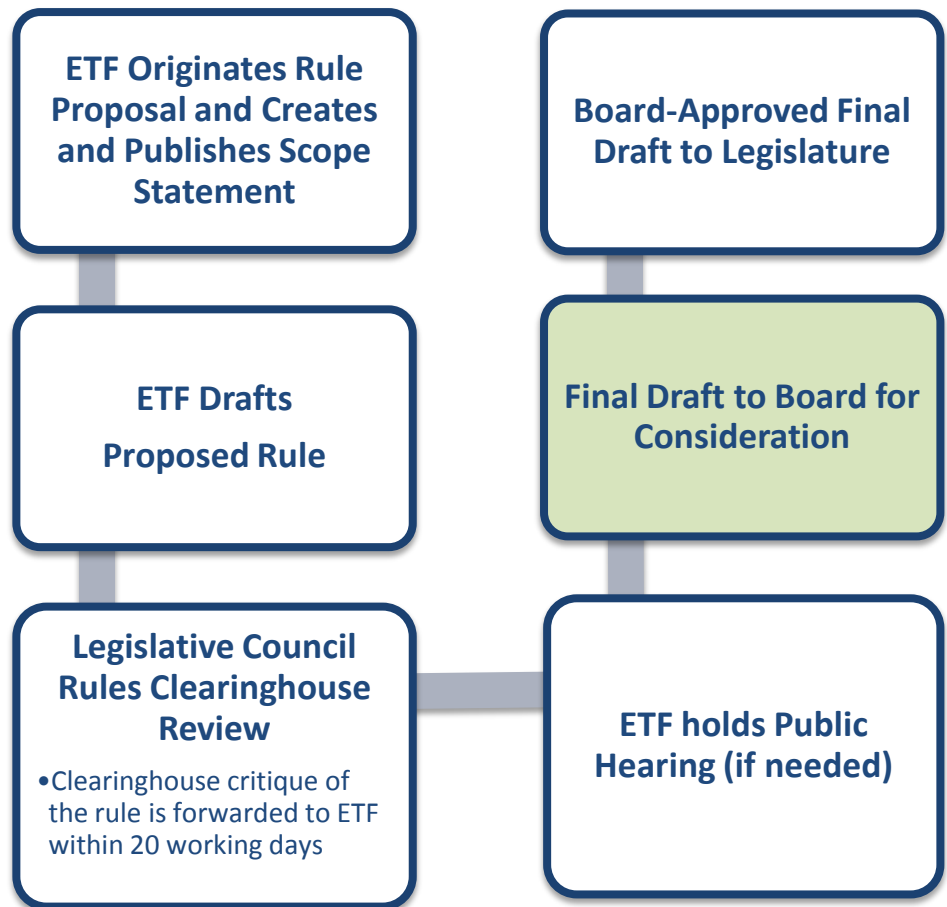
ETF Originates Rule Proposal and Creates and Publishes Scope Statement

ETF Drafts

Proposed Rule

Legislative Council Rules Clearinghouse Review

•Clearinghouse critique of the rule is forwarded to ETF within 20 working days

ETF holds Public Hearing (if needed)

Final Draft to Board for Consideration

Board-Approved Final Draft to Legislature